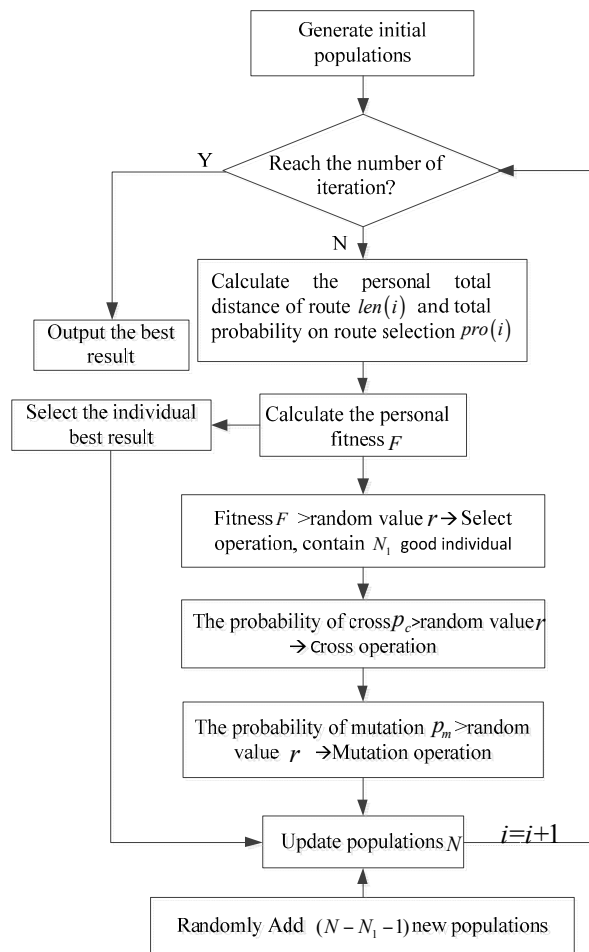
Generate initial populations

Reach the number of iteration?

Y

N

Output the best result

Calculate the personal total distance of route $len(i)$ and total probability on route selection $pro(i)$

Select the individual best result

Calculate the personal fitness $F$

Fitness $F$ >random value $r$ → Select operation, contain $N_1$ good individual

The probability of cross $p_c$>random value $r$ → Cross operation

The probability of mutation $p_m$>random value $r$ →Mutation operation

Update populations $N$

$i=i+1$

Randomly Add $(N-N_1-1)$ new populations